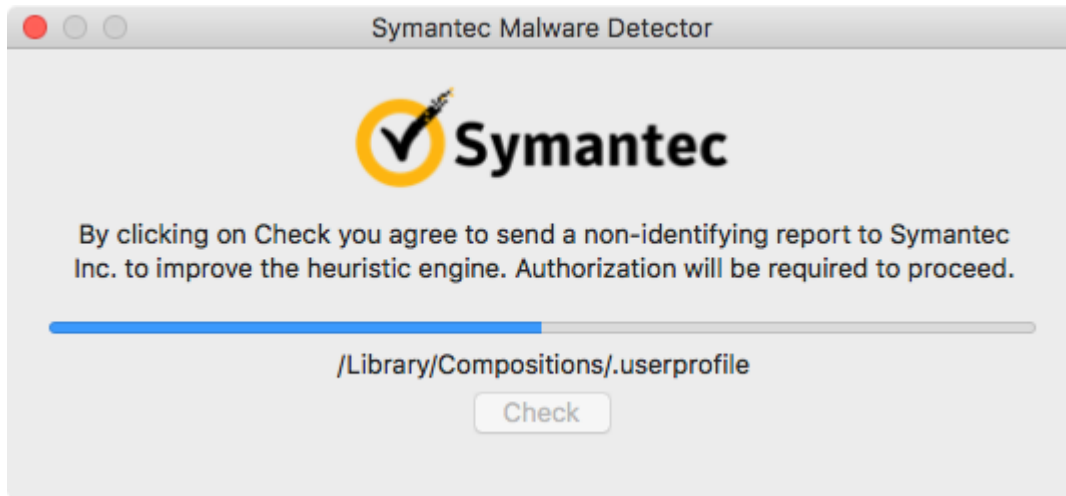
Symantec Malware Detector

Symantec

By clicking on Check you agree to send a non-identifying report to Symantec Inc. to improve the heuristic engine. Authorization will be required to proceed.

/Library/Compositions/.userprofile

Check